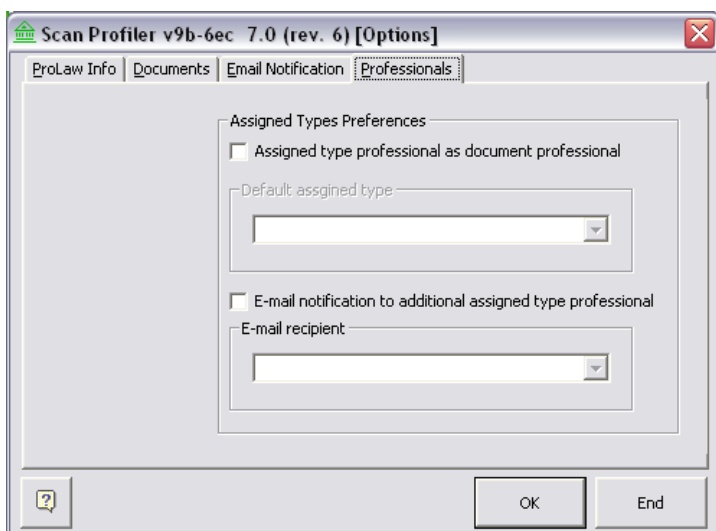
Scan Profiler v9b-6ec 7.0 (rev. 6) [Options]

ProLaw Info | Documents | Email Notification | Professionals

Assigned Types Preferences

Assigned type professional as document professional

Default assgined type

E-mail notification to additional assigned type professional

E-mail recipient

OK

End